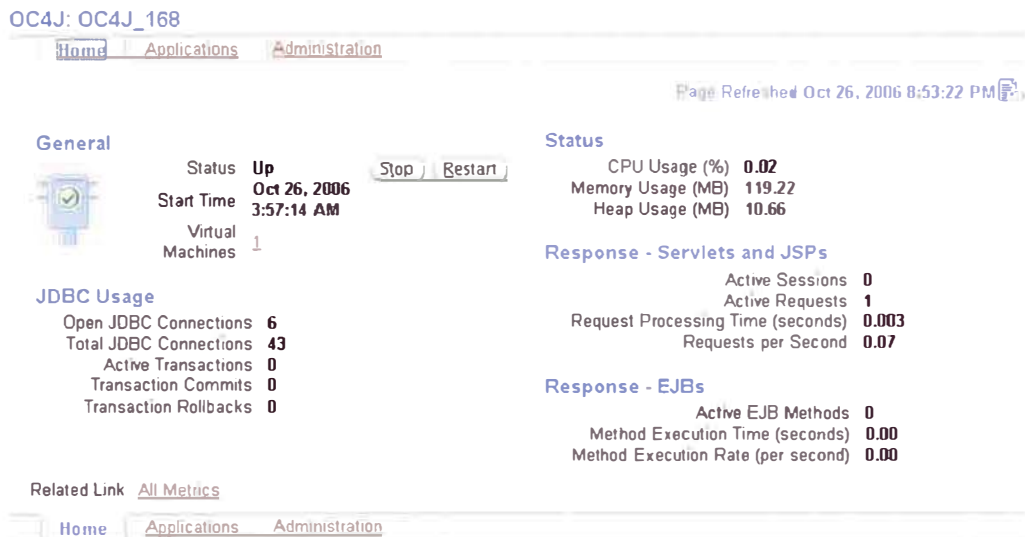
OC4J: OC4J_168

Home Applications Administration

Page Refreshed Oct 26, 2006 8:53:22 PM

General

Status Up
Start Time Oct 26, 2006 3:57:14 AM
Virtual Machines 1

Stop Restart

JDBC Usage

Open JDBC Connections 6
Total JDBC Connections 43
Active Transactions 0
Transaction Commits 0
Transaction Rollbacks 0

Status

CPU Usage (%) 0.02
Memory Usage (MB) 119.22
Heap Usage (MB) 10.66

Response - Servlets and JSPs

Active Sessions 0
Active Requests 1
Request Processing Time (seconds) 0.003
Requests per Second 0.07

Response - EJBs

Active EJB Methods 0
Method Execution Time (seconds) 0.00
Method Execution Rate (per second) 0.00

Related Link All Metrics

Home Applications Administration